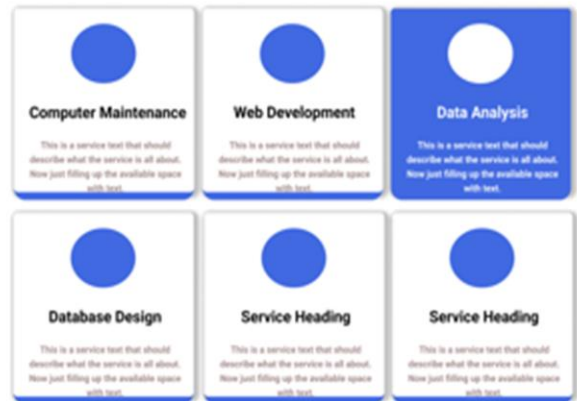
Computer Maintenance

This is a service text that should describe what the service is all about. Now just filling up the available space with text.

Web Development

This is a service text that should describe what the service is all about. Now just filling up the available space with text.

Data Analysis

This is a service text that should describe what the service is all about. Now just filling up the available space with text.

Database Design

This is a service text that should describe what the service is all about. Now just filling up the available space with text.

Service Heading

This is a service text that should describe what the service is all about. Now just filling up the available space with text.

Service Heading

This is a service text that should describe what the service is all about. Now just filling up the available space with text.